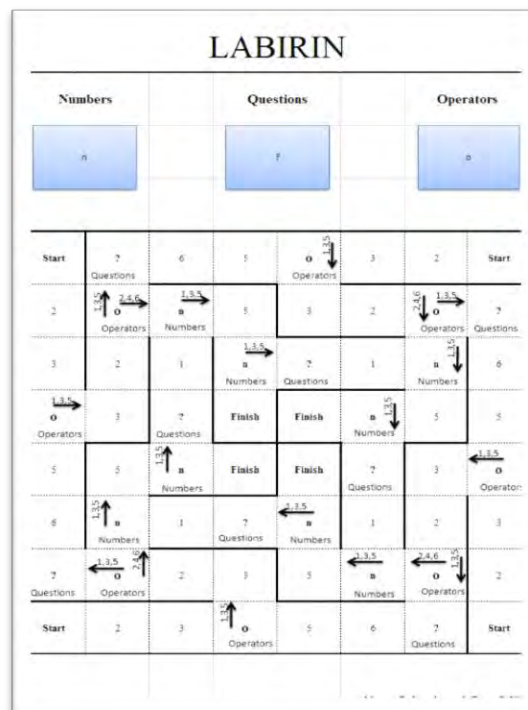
LABIRIN

Numbers

Questions

Operators

n

?

o

| Start | ? Questions | 6 | 5 | 1,3,5 o Operators | 3 | 2 | Start |
|---|---|---|---|---|---|---|---|
| 2 | 1,3,5 2,4,6 o Operators | 1,3,5 n Numbers | 5 | 3 | 2 | 2,4,6 1,3,5 o Operators | ? Questions |
| 3 | 2 | 1 | 1,3,5 n Numbers | ? Questions | 1 | 1,3,5 n Numbers | 6 |
| 1,3,5 o Operators | 3 | ? Questions | Finish | Finish | 1,3,5 n Numbers | 5 | 5 |
| 5 | 5 | 1,3,5 n Numbers | Finish | Finish | ? Questions | 3 | 1,3,5 o Operators |
| 6 | 1,3,5 n Numbers | 1 | ? Questions | 1,3,5 n Numbers | 1 | 2 | 3 |
| ? Questions | 1,3,5 2,4,6 o Operators | 2 | 3 | 5 | 1,3,5 n Numbers | 2,4,6 1,3,5 o Operators | 2 |
| Start | 2 | 3 | 1,3,5 o Operators | 5 | 6 | ? Questions | Start |